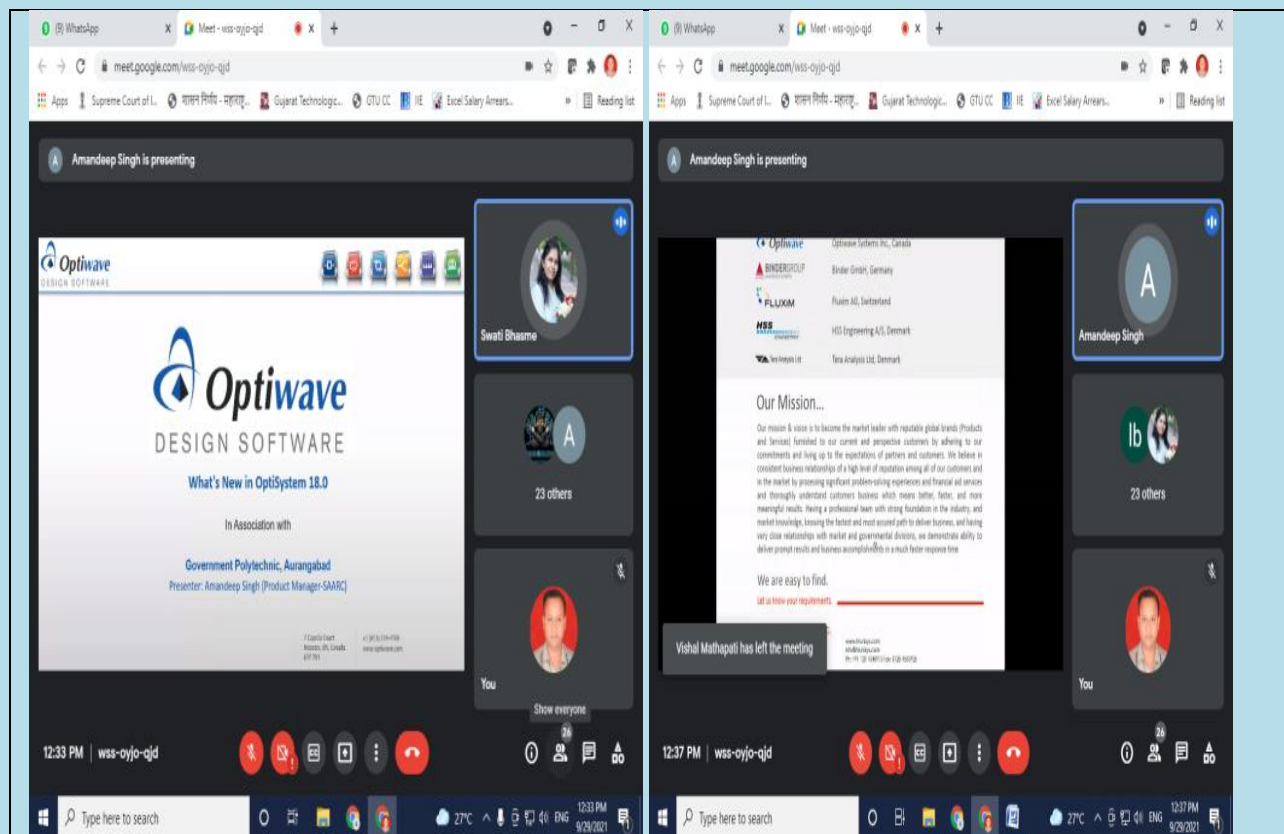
(9) WhatsApp
Meet - wss-oyjo-qjd
meet.google.com/wss-oyjo-qjd
Apps
Supreme Court of I...
शासन निर्णय - महाराष्ट्र...
Gujarat Technologic...
GTU CC
IIE
Excel Salary Arrears...
Reading list

Amandeep Singh is presenting

Optiwave
DESIGN SOFTWARE

Optiwave
DESIGN SOFTWARE
What's New in OptiSystem 18.0
In Association with
Government Polytechnic, Aurangabad
Presenter: Amandeep Singh (Product Manager-SAARC)

7 Capella Court
Ottawa, ON, Canada
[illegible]
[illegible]
www.optiwave.com

Swati Bhasme
A
23 others
You
Show everyone

12:33 PM | wss-oyjo-qjd
26
Type here to search
27°C ENG 12:33 PM 9/29/2021

(9) WhatsApp
Meet - wss-oyjo-qjd
meet.google.com/wss-oyjo-qjd
Apps
Supreme Court of I...
शासन निर्णय - महाराष्ट्र...
Gujarat Technologic...
GTU CC
IIE
Excel Salary Arrears...
Reading list

Amandeep Singh is presenting

Optiwave
Optiwave Systems Inc., Canada
BINDERGROUP
Binder GmbH, Germany
FLUXIM
Fluxim AG, Switzerland
HSS
HSS Engineering A/S, Denmark
Tera Analysis Ltd
Tera Analysis Ltd, Denmark

Our Mission...
Our mission & vision is to become the market leader with reputable global brands (Products and Services) furnished to our current and perspective customers by adhering to our commitments and living up to the expectations of partners and customers. We believe in consistent business relationships of a high level of reputation among all of our customers and in the market by processing significant problem-solving experiences and financial aid services and thoroughly understand customers business which means better, faster, and more meaningful results. Having a professional team with strong foundation in the industry, and market knowledge, knowing the fastest and most assured path to deliver business, and having very close relationships with market and governmental divisions, we demonstrate ability to deliver prompt results and business accomplishments in a much faster response time.

We are easy to find.
Let us know your requirements.

Vishal Mathapati has left the meeting
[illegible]

A
Amandeep Singh
Ib
23 others
You

12:37 PM | wss-oyjo-qjd
26
Type here to search
27°C ENG 12:37 PM 9/29/2021